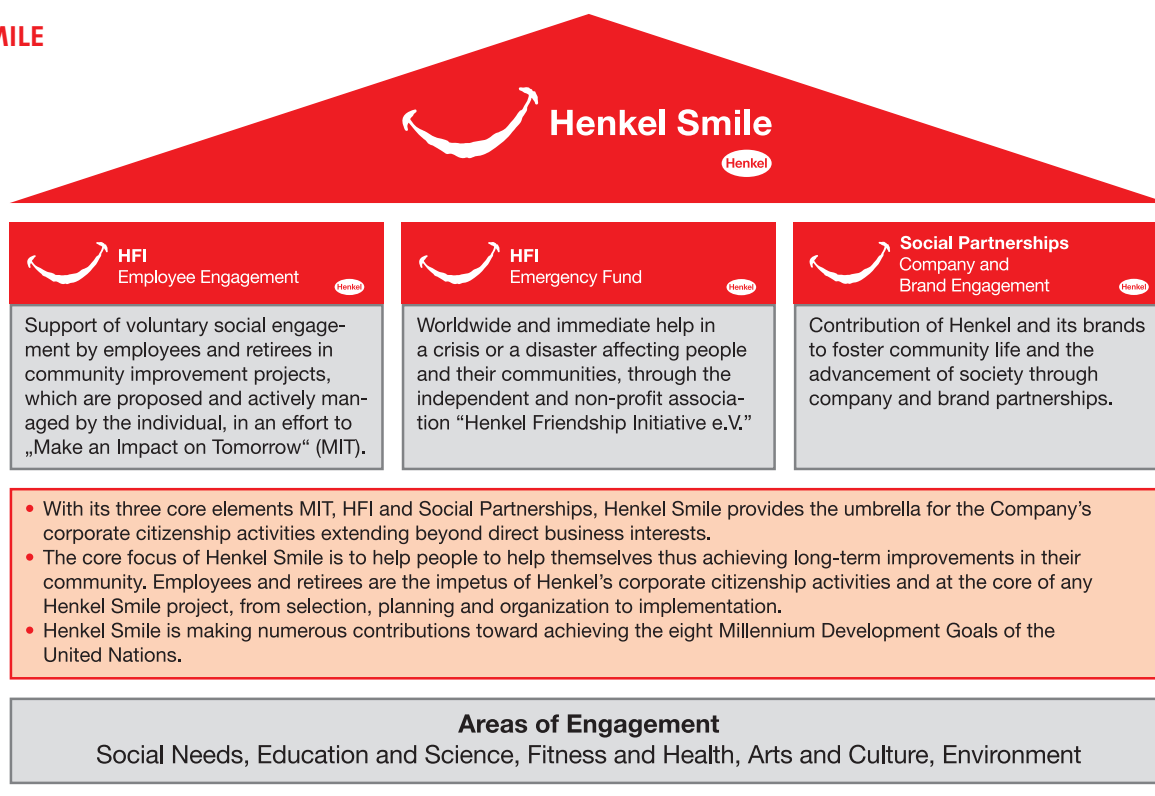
MILE

Henkel Smile

Henkel

HFI
Employee Engagement

Henkel

Support of voluntary social engagement by employees and retirees in community improvement projects, which are proposed and actively managed by the individual, in an effort to „Make an Impact on Tomorrow“ (MIT).

HFI
Emergency Fund

Henkel

Worldwide and immediate help in a crisis or a disaster affecting people and their communities, through the independent and non-profit association “Henkel Friendship Initiative e.V.”

Social Partnerships
Company and Brand Engagement

Henkel

Contribution of Henkel and its brands to foster community life and the advancement of society through company and brand partnerships.

• With its three core elements MIT, HFI and Social Partnerships, Henkel Smile provides the umbrella for the Company’s corporate citizenship activities extending beyond direct business interests.
• The core focus of Henkel Smile is to help people to help themselves thus achieving long-term improvements in their community. Employees and retirees are the impetus of Henkel’s corporate citizenship activities and at the core of any Henkel Smile project, from selection, planning and organization to implementation.
• Henkel Smile is making numerous contributions toward achieving the eight Millennium Development Goals of the United Nations.

Areas of Engagement
Social Needs, Education and Science, Fitness and Health, Arts and Culture, Environment